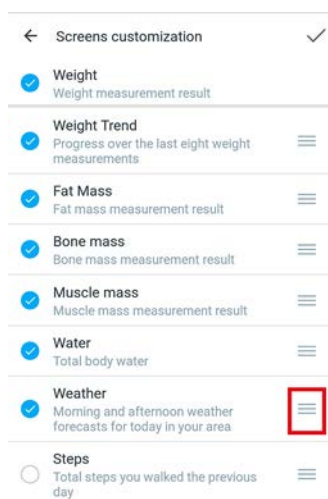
Screens customization

Weight
Weight measurement result

Weight Trend
Progress over the last eight weight measurements

Fat Mass
Fat mass measurement result

Bone mass
Bone mass measurement result

Muscle mass
Muscle mass measurement result

Water
Total body water

Weather
Morning and afternoon weather forecasts for today in your area

Steps
Total steps you walked the previous day